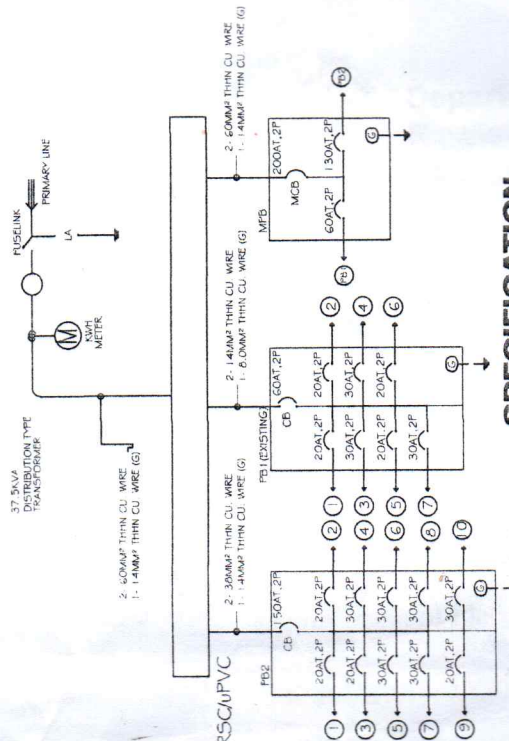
2- 60MM² THHN CU WIRE
1- 14MM² THHN CU WIRE (G)

PB3

G

200AT,2P

MCB

130AT,2P

60AT,2P

MPB

PB

FUSELINK

PRIMARY LINE

LA

KWH METER

37.5KVA DISTRIBUTION TYPE TRANSFORMER

2- 60MM² THHN CU WIRE
1- 14MM² THHN CU WIRE (G)

2- 14MM² THHN CU WIRE
1- 8.0MM² THHN CU WIRE (G)

60AT,2P

CB

PB1 (EXISTING)

20AT,2P
20AT,2P
30AT,2P
30AT,2P
20AT,2P
20AT,2P
30AT,2P

1 2 3 4 5 6 7

G

2- 30MM² THHN CU WIRE
1- 14MM² THHN CU WIRE (G)

150AT,2P

CB

PB2

20AT,2P
20AT,2P
20AT,2P
30AT,2P
30AT,2P
30AT,2P
30AT,2P
30AT,2P
20AT,2P
30AT,2P

1 2 3 4 5 6 7 8 9 10

G

RSC/uPVC

SPECIFICATION